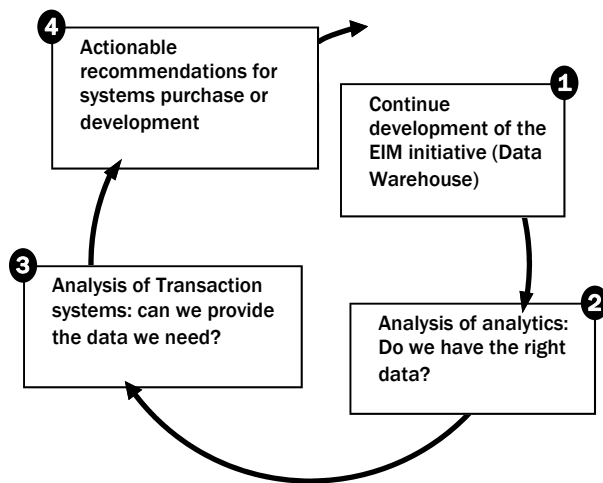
1
Continue development of the EIM initiative (Data Warehouse)

2
Analysis of analytics: Do we have the right data?

3
Analysis of Transaction systems: can we provide the data we need?

4
Actionable recommendations for systems purchase or development